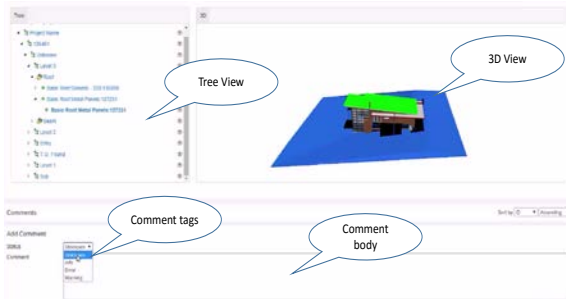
Tree

3D

Project Name

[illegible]

Unknown

Level 0

Roof

Basic Roof Generic - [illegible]

Basic Roof Metal Panels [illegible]

Basic Roof Metal Panels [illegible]

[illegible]

Level 2

Entry

T.O. Footing

Level 1

Sub

Tree View

3D View

Comments

Sort by: ID Ascending

Add Comment

Status

Comment

Unknown

Comment tags

Comment body

Info

Error

Warning